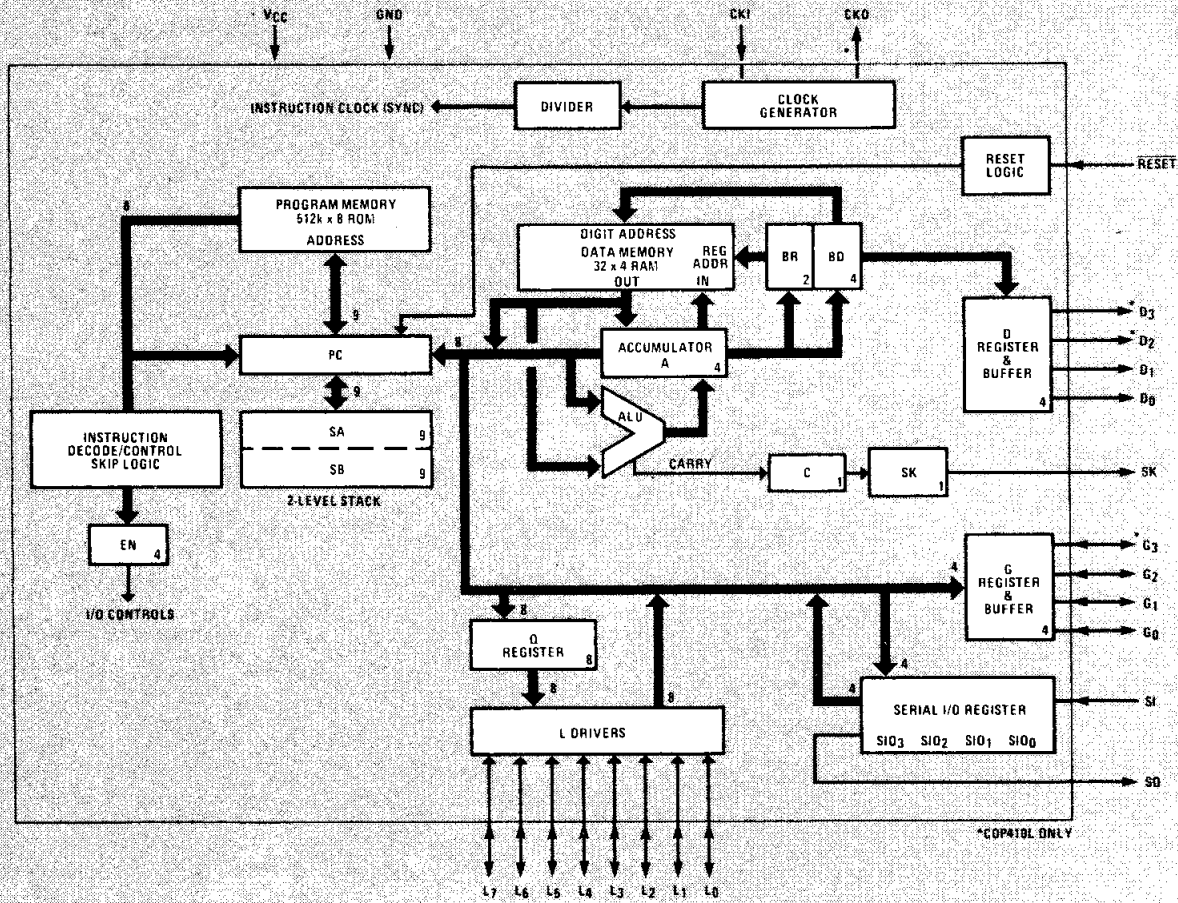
$V_{CC}$
GND
CKI
CKO
INSTRUCTION CLOCK (SYNC)
DIVIDER
CLOCK GENERATOR
RESET LOGIC
$\overline{RESET}$
8
PROGRAM MEMORY 512k x 8 ROM
ADDRESS
DIGIT ADDRESS
DATA MEMORY 32 x 4 RAM
REG ADDR
OUT
IN
BR 2
BD 4
9
PC
8
ACCUMULATOR A 4
D REGISTER & BUFFER 4
$D_3$
$D_2$
$D_1$
$D_0$
9
INSTRUCTION DECODE/CONTROL SKIP LOGIC
SA 9
SB 9
2-LEVEL STACK
ALU
CARRY
C 1
SK 1
SK
EN 4
I/O CONTROLS
4
G REGISTER & BUFFER 4
$G_3$
$G_2$
$G_1$
$G_0$
8
Q REGISTER 8
8
8
4
4
SERIAL I/O REGISTER
SI
$SIO_3$ $SIO_2$ $SIO_1$ $SIO_0$
L DRIVERS
SO
*COP410L ONLY
$L_7$ $L_6$ $L_5$ $L_4$ $L_3$ $L_2$ $L_1$ $L_0$